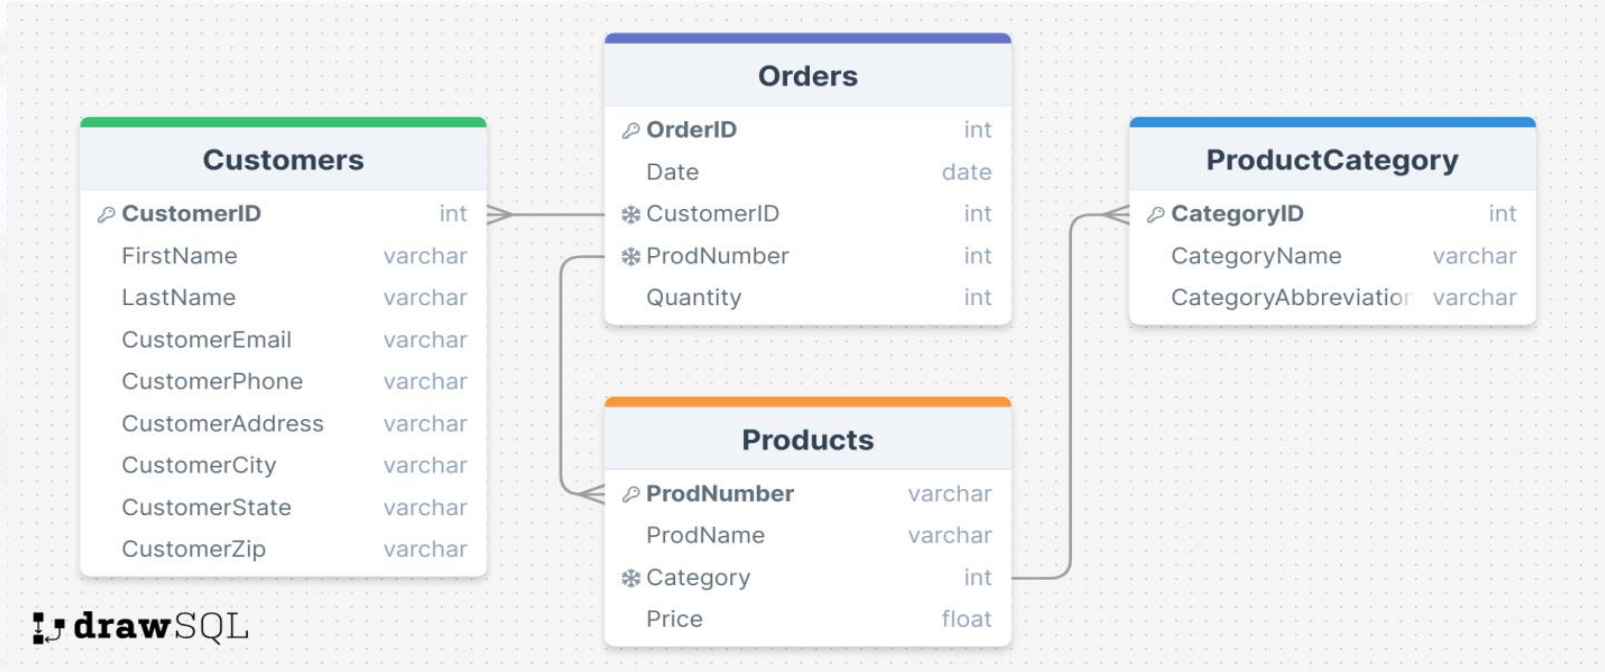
Customers

| CustomerID | int |
|---|---|
| FirstName | varchar |
| LastName | varchar |
| CustomerEmail | varchar |
| CustomerPhone | varchar |
| CustomerAddress | varchar |
| CustomerCity | varchar |
| CustomerState | varchar |
| CustomerZip | varchar |

Orders

| OrderID | int |
|---|---|
| Date | date |
| CustomerID | int |
| ProdNumber | int |
| Quantity | int |

ProductCategory

| CategoryID | int |
|---|---|
| CategoryName | varchar |
| CategoryAbbreviatior | varchar |

Products

| ProdNumber | varchar |
|---|---|
| ProdName | varchar |
| Category | int |
| Price | float |

drawSQL